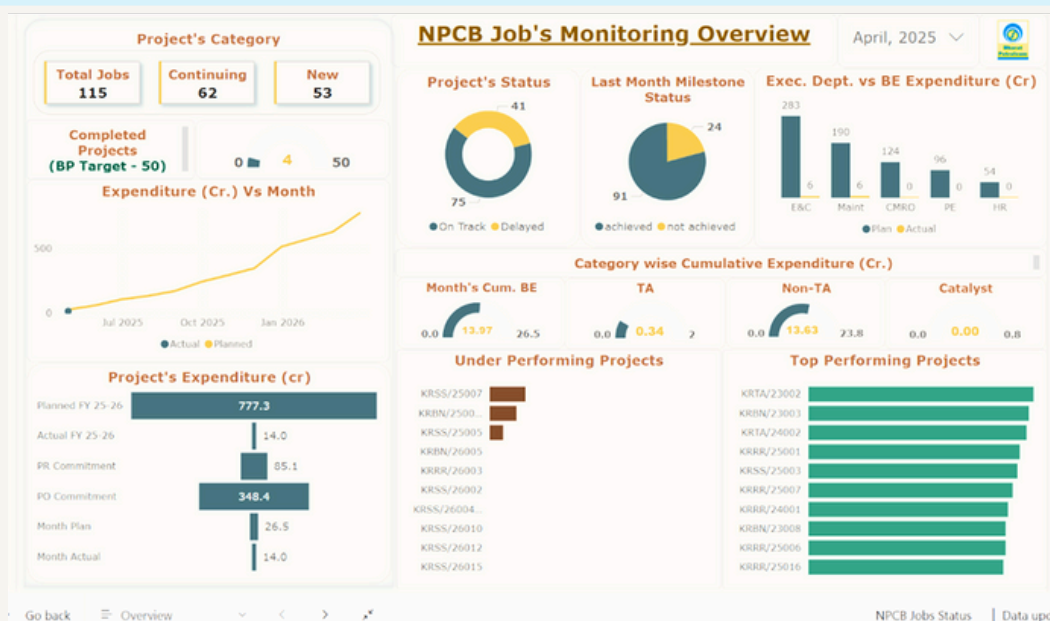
Project's Category

Total Jobs
115

Continuing
62

New
53

Completed Projects
(BP Target - 50)

0 4 50

Expenditure (Cr.) Vs Month

500
0
Jul 2025 Oct 2025 Jan 2026
Actual Planned

Project's Expenditure (cr)

| | |
|---|---|
| Planned FY 25-26 | 777.3 |
| Actual FY 25-26 | 14.0 |
| PR Commitment | 85.1 |
| PO Commitment | 348.4 |
| Month Plan | 26.5 |
| Month Actual | 14.0 |

NPCB Job's Monitoring Overview

April, 2025

Bharat Petroleum

Project's Status
41
75
On Track Delayed

Last Month Milestone Status
24
91
achieved not achieved

Exec. Dept. vs BE Expenditure (Cr)

| | Plan | Actual |
|---|---|---|
| E&C | 283 | 6 |
| Maint | 190 | 6 |
| CMRO | 124 | 0 |
| PE | 96 | 0 |
| HR | 54 | 0 |

Plan Actual

Category wise Cumulative Expenditure (Cr.)

Month's Cum. BE
0.0 13.97 26.5

TA
0.0 0.34 2

Non-TA
0.0 13.63 23.8

Catalyst
0.0 0.00 0.8

Under Performing Projects
KRSS/25007
KRBN/2500...
KRSS/25005
KRBN/26005
KRRR/26003
KRSS/26002
KRSS/26004...
KRSS/26010
KRSS/26012
KRSS/26015

Top Performing Projects
KRTA/23002
KRBN/23003
KRTA/24002
KRRR/25001
KRSS/25003
KRRR/25007
KRRR/24001
KRBN/23008
KRRR/25006
KRRR/25016

Go back Overview < > NPCB Jobs Status | Data upc